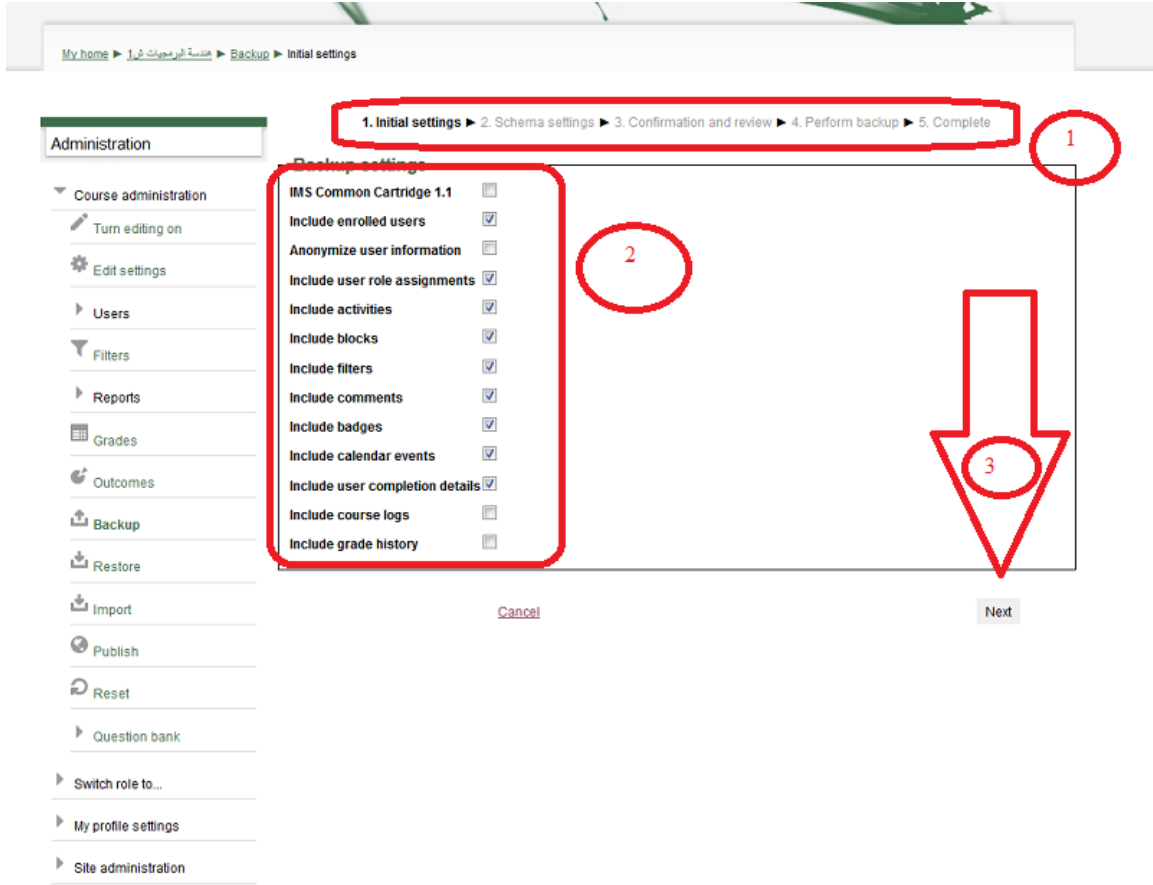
My home ► هندسة البرمجيات ل1 ► Backup ► Initial settings

1. Initial settings ► 2. Schema settings ► 3. Confirmation and review ► 4. Perform backup ► 5. Complete

1

Administration

Course administration
Turn editing on
Edit settings
Users
Filters
Reports
Grades
Outcomes
Backup
Restore
Import
Publish
Reset
Question bank
Switch role to...
My profile settings
Site administration

Backup settings

IMS Common Cartridge 1.1
Include enrolled users
Anonymize user information
Include user role assignments
Include activities
Include blocks
Include filters
Include comments
Include badges
Include calendar events
Include user completion details
Include course logs
Include grade history

2

3

Cancel

Next